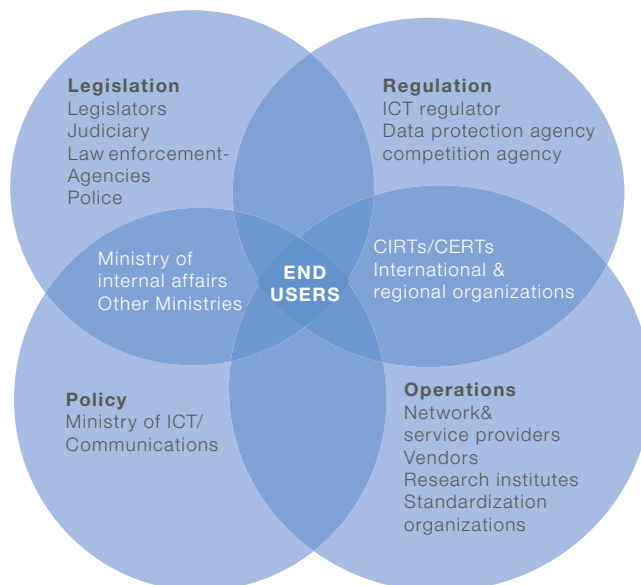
Legislation
Legislators
Judiciary
Law enforcement-
Agencies
Police

Regulation
ICT regulator
Data protection agency
competition agency

Ministry of
internal affairs
Other Ministries

END
USERS

CIRTs/CERTs
International &
regional organizations

Policy
Ministry of ICT/
Communications

Operations
Network&
service providers
Vendors
Research institutes
Standardization
organizations